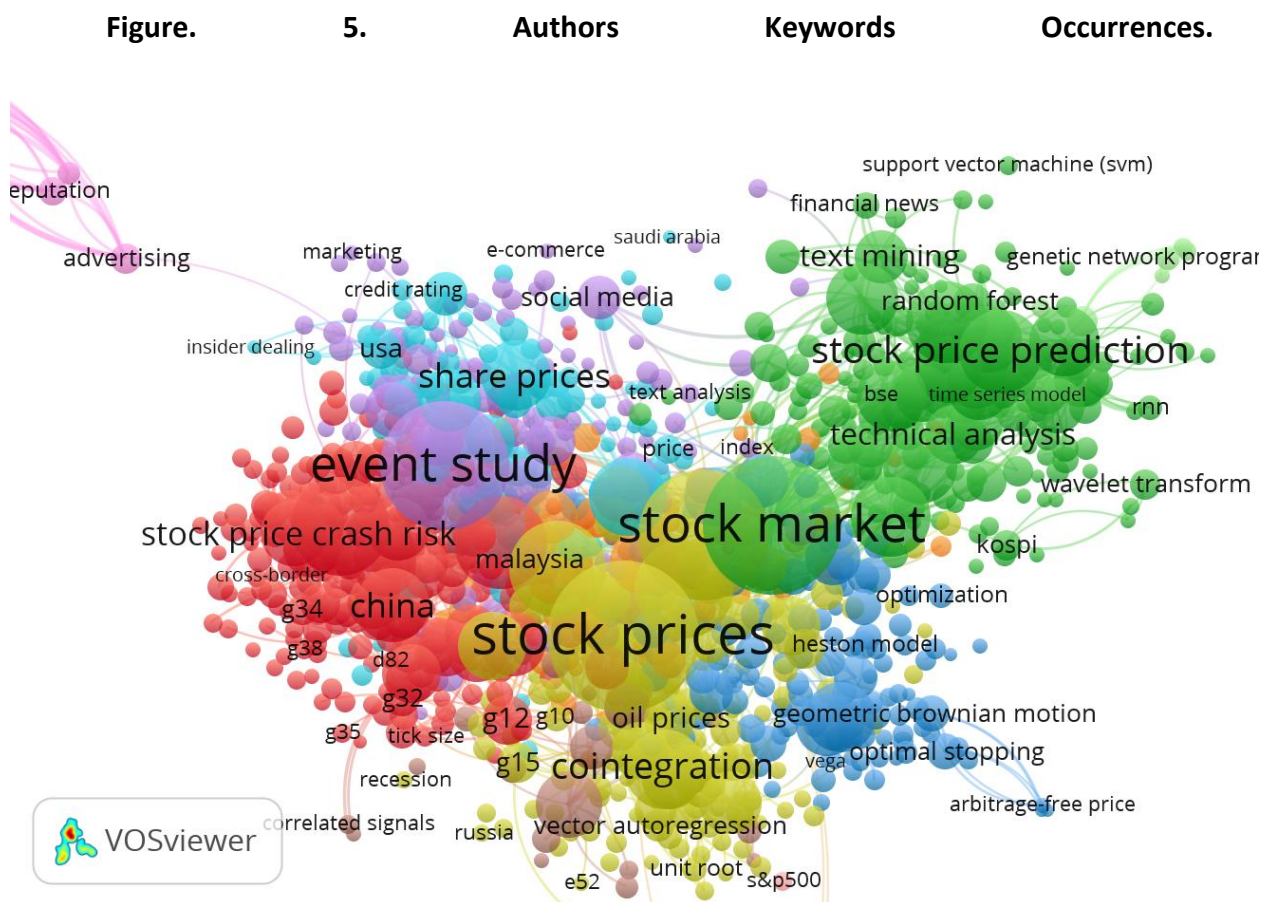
Figure. 5. Authors Keywords Occurrences.

eputation
advertising
support vector machine (svm)
financial news
marketing
e-commerce
saudi arabia
text mining
genetic network prograı
credit rating
social media
random forest
insider dealing
usa
stock price prediction
share prices
text analysis
bse
time series model
rnn
price
index
technical analysis
event study
wavelet transform
stock market
stock price crash risk
kospi
malaysia
cross-border
g34
china
optimization
stock prices
g38
d82
heston model
g32
g12
g10
oil prices
geometric brownian motion
g35
tick size
optimal stopping
g15
cointegration
vega
recession
arbitrage-free price
VOSviewer
correlated signals
russia
vector autoregression
unit root
e52
s&p500